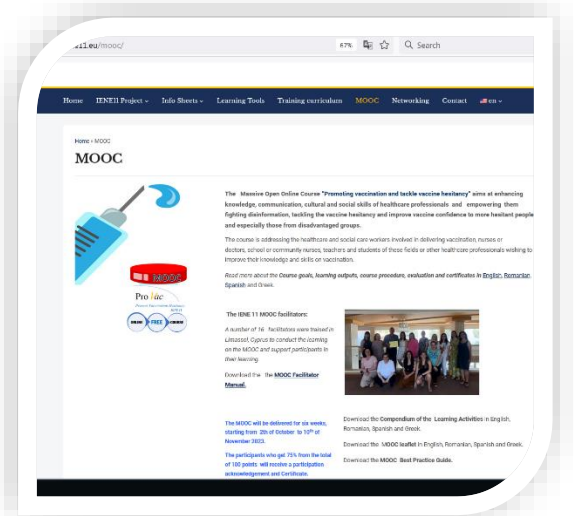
11.eu/mooc/ 67% Search

Home IENE11 Project Info Sheets Learning Tools Training curriculum MOOC Networking Contact en

Home » MOOC

MOOC

MOOC

Pro Vac

ONLINE FREE COURSE

The Massive Open Online Course "Promoting vaccination and tackle vaccine hesitancy" aims at enhancing knowledge, communication, cultural and social skills of healthcare professionals and empowering them fighting disinformation, tackling the vaccine hesitancy and improve vaccine confidence to more hesitant people and especially those from disadvantaged groups.

The course is addressing the healthcare and social care workers involved in delivering vaccination, nurses or doctors, school or community nurses, teachers and students of these fields or other healthcare professionals wishing to improve their knowledge and skills on vaccination.

Read more about the Course goals, learning outputs, course procedure, evaluation and certificates in English, Romanian, Spanish and Greek.

The IENE 11 MOOC facilitators:

A number of 16 facilitators were trained in Limassol, Cyprus to conduct the learning on the MOOC and support participants in their learning.

Download the the MOOC Facilitator Manual.

The MOOC will be delivered for six weeks, starting from 2th of October to 10th of November 2023.

The participants who get 75% from the total of 100 points will receive a participation acknowledgement and Certificate.

Download the Compendium of the Learning Activities in English, Romanian, Spanish and Greek.

Download the MOOC leaflet in English, Romanian, Spanish and Greek.

Download the MOOC Best Practice Guide.